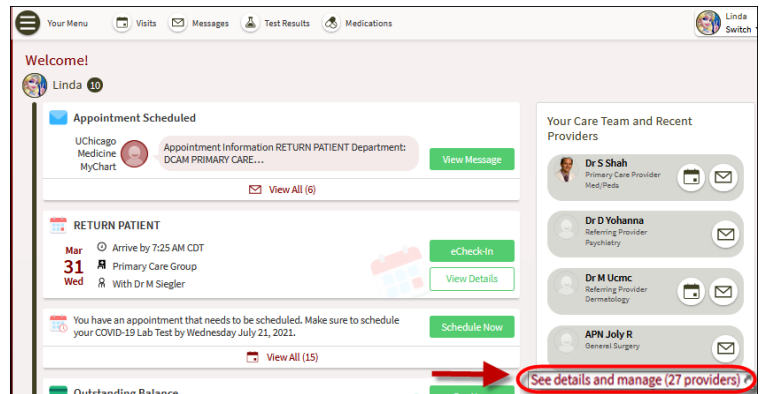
Your Menu Visits Messages Test Results Medications Linda Switch

Welcome!

Linda 10

Appointment Scheduled

UChicago Medicine MyChart

Appointment Information RETURN PATIENT Department: DCAM PRIMARY CARE...

View Message

View All (6)

RETURN PATIENT

Mar 31 Wed

Arrive by 7:25 AM CDT

Primary Care Group

With Dr M Siegler

eCheck-In

View Details

You have an appointment that needs to be scheduled. Make sure to schedule your COVID-19 Lab Test by Wednesday July 21, 2021.

Schedule Now

View All (15)

Outstanding Balance

Your Care Team and Recent Providers

Dr S Shah
Primary Care Provider
Med/Peds

Dr D Yohanna
Referring Provider
Psychiatry

Dr M Ucmc
Referring Provider
Dermatology

APN Joly R
General Surgery

See details and manage (27 providers)